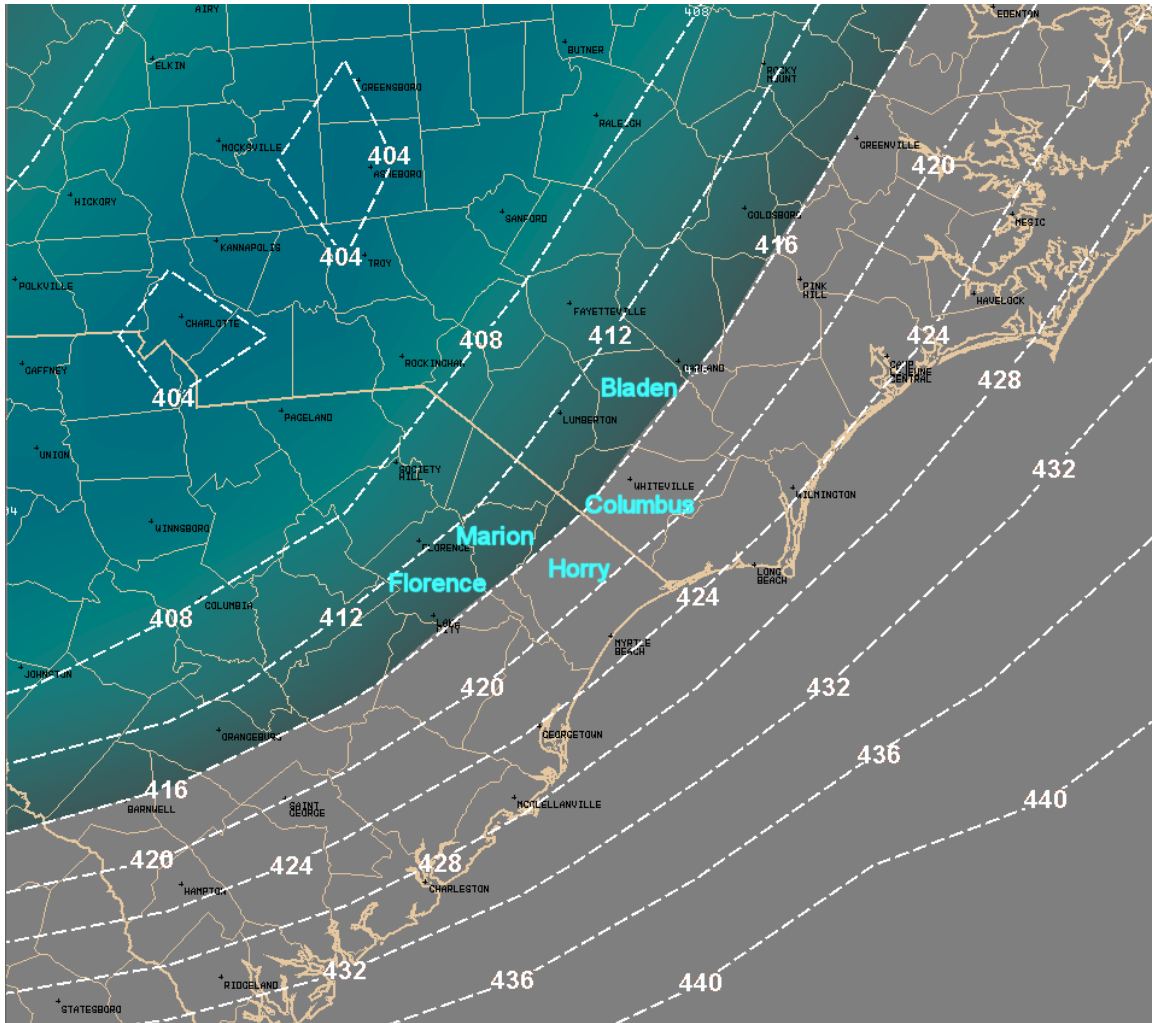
AIRY
408
EDENTON
ELKIN
BUTNER
ROCKY MOUNT
GREENSBORO
RALEIGH
MOCKSVILLE
404
ASHEBORO
GREENVILLE
420
HICKORY
SANFORD
GOLDSBORO
MESIC
KANNAPOLIS
404
TROY
416
POLKVILLE
PINK HILL
HAVELOCK
CHARLOTTE
FAYETTEVILLE
424
408
412
CAFFNEY
ROCKINGHAM
ELIZABETHTOWN
CAMP LEJEUNE CENTRAL
428
Bladen
404
PAGELAND
LUMBERTON
UNION
SOCIETY HILL
432
WHITEVILLE
WILMINGTON
Columbus
Marion
WINNSBORO
FLORENCE
Horry
LONG BEACH
Florence
424
408
COLUMBIA
412
LAKE CITY
MYRTLE BEACH
JOHNSTON
420
432
ORANGEBURG
GEORGETOWN
436
416
440
BARNWELL
SAINT GEORGE
MCCLELLANVILLE
420
424
428
HAMPTON
CHARLESTON
432
RIDGELAND
436
440
STATESBORO